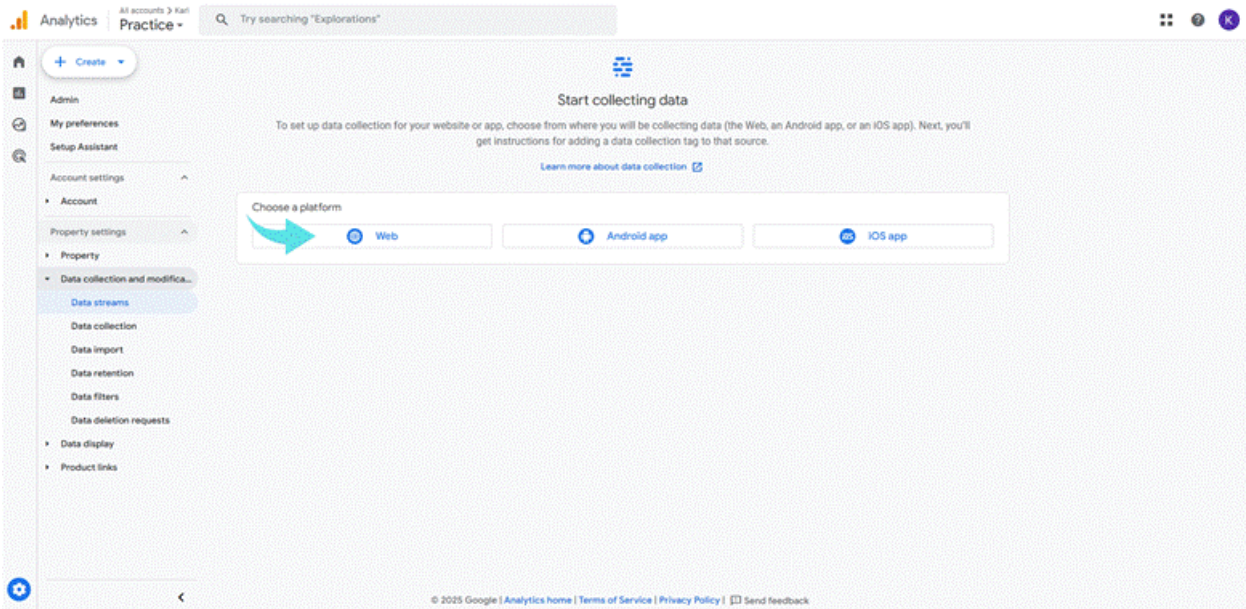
Analytics
All accounts > Karl
Practice
Try searching "Explorations"
K

Create

Admin
My preferences
Setup Assistant
Account settings
Account
Property settings
Property
Data collection and modifica...
Data streams
Data collection
Data import
Data retention
Data filters
Data deletion requests
Data display
Product links

Start collecting data

To set up data collection for your website or app, choose from where you will be collecting data (the Web, an Android app, or an iOS app). Next, you'll get instructions for adding a data collection tag to that source.

Learn more about data collection

Choose a platform
Web
Android app
iOS app

© 2025 Google | Analytics home | Terms of Service | Privacy Policy | Send feedback